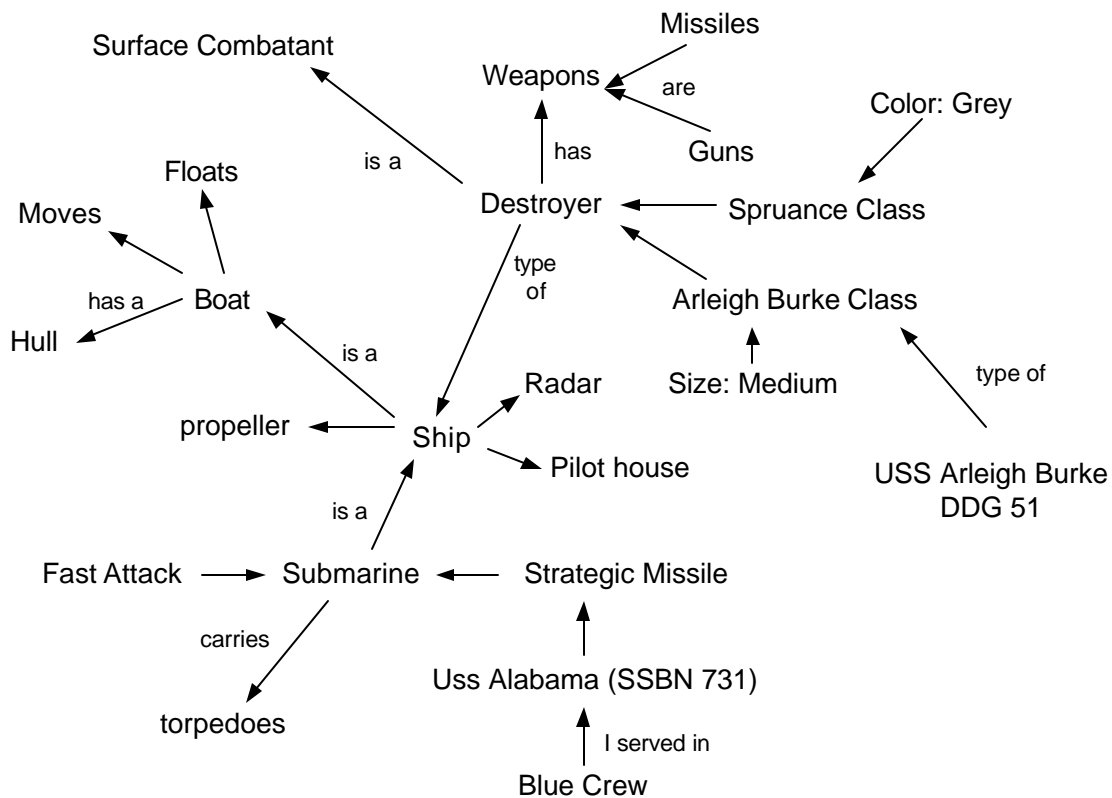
Surface Combatant

Missiles

Weapons

are

Color: Grey

has

Guns

is a

Floats

Destroyer

Spruance Class

Moves

type of

has a

Boat

Arleigh Burke Class

Hull

is a

Radar

Size: Medium

type of

propeller

Ship

Pilot house

USS Arleigh Burke DDG 51

is a

Fast Attack

Submarine

Strategic Missile

carries

Uss Alabama (SSBN 731)

torpedoes

I served in

Blue Crew